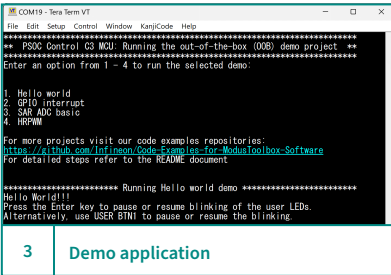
COM19 - Tera Term VT

File Edit Setup Control Window KanjiCode Help

****************************************************************
** PSOC Control C3 MCU: Running the out-of-the-box (OOB) demo project **
****************************************************************
Enter an option from 1 - 4 to run the selected demo:

1. Hello world
2. GPIO interrupt
3. SAR ADC basic
4. HRPWM

For more projects visit our code examples repositories:
https://github.com/Infineon/Code-Examples-for-ModusToolbox-Software
For detailed steps refer to the README document

****************** Running Hello world demo ******************
Hello World!!!
Press the Enter key to pause or resume blinking of the user LEDs.
Alternatively, use USER BTN1 to pause or resume the blinking.

3 Demo application